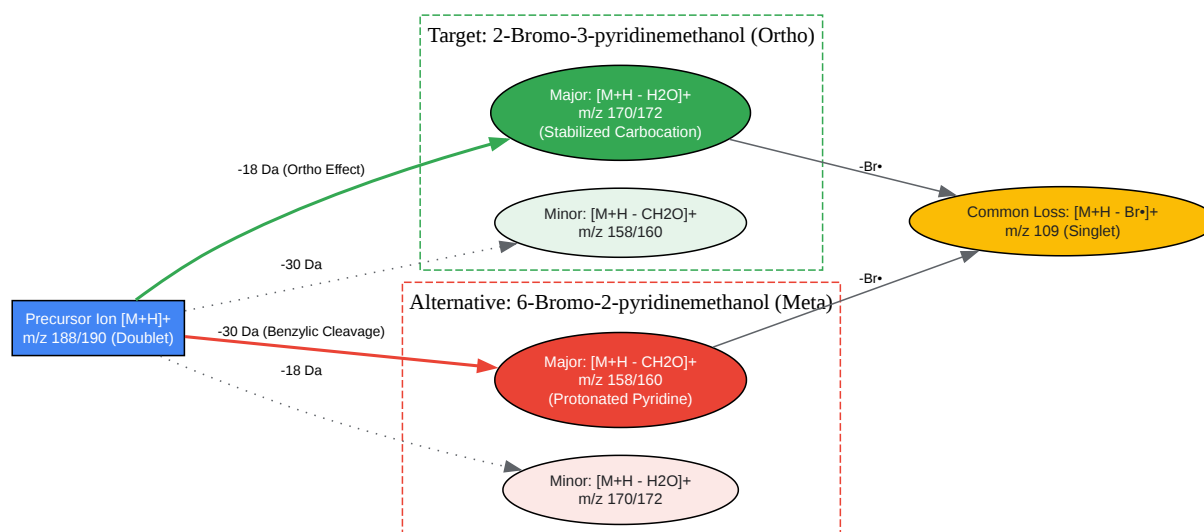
Target: 2-Bromo-3-pyridinemethanol (Ortho)

Major: [M+H - H2O]+
m/z 170/172
(Stabilized Carbocation)

Minor: [M+H - CH2O]+
m/z 158/160

-18 Da (Ortho Effect)

-30 Da

-Br•

Common Loss: [M+H - Br•]+
m/z 109 (Singlet)

-Br•

Precursor Ion [M+H]+
m/z 188/190 (Doublet)

Alternative: 6-Bromo-2-pyridinemethanol (Meta)

-30 Da (Benzylic Cleavage)

Major: [M+H - CH2O]+
m/z 158/160
(Protonated Pyridine)

-18 Da

Minor: [M+H - H2O]+
m/z 170/172